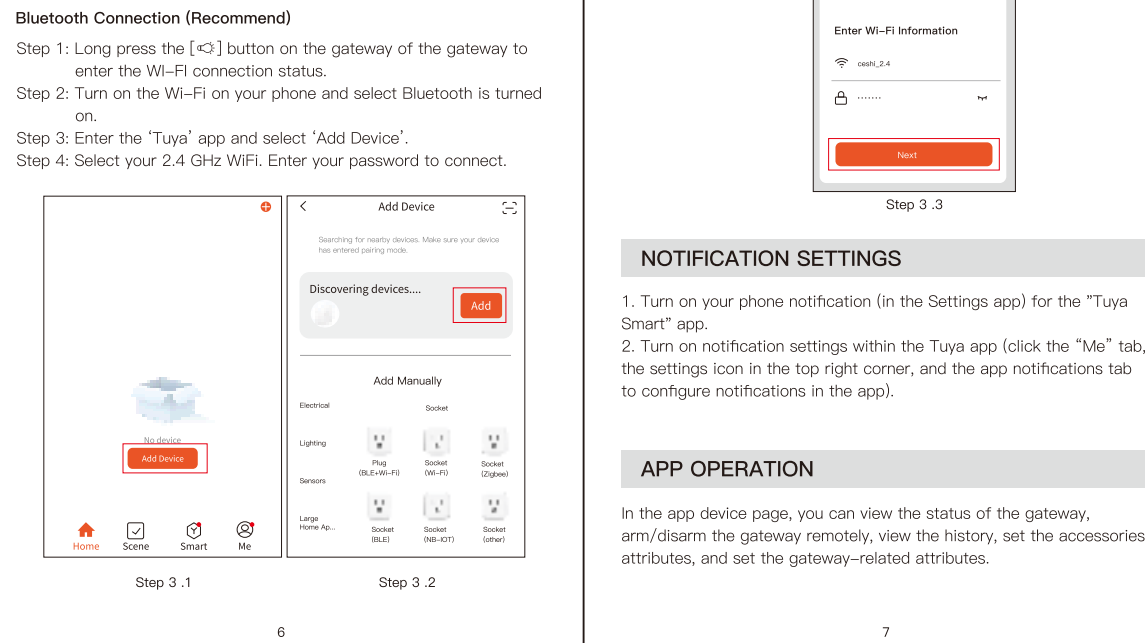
Bluetooth Connection (Recommend)

Step 1: Long press the [ ] button on the gateway of the gateway to enter the WI-FI connection status.
Step 2: Turn on the Wi-Fi on your phone and select Bluetooth is turned on.
Step 3: Enter the ‘Tuya’ app and select ‘Add Device’.
Step 4: Select your 2.4 GHz WiFi. Enter your password to connect.

No device
Add Device
Home Scene Smart Me

Add Device
Searching for nearby devices. Make sure your device has entered pairing mode.
Discovering devices....
Add
Add Manually
Electrical
Socket
Lighting
Plug (BLE+Wi-Fi)
Socket (Wi-Fi)
Socket (Zigbee)
Sensors
Large Home Ap...
Socket (BLE)
Socket (NB-IOT)
Socket (other)

Step 3 .1

Step 3 .2

6

Enter Wi-Fi Information
ceshi_2.4
·······
Next

Step 3 .3

NOTIFICATION SETTINGS

1. Turn on your phone notification (in the Settings app) for the ”Tuya Smart” app.
2. Turn on notification settings within the Tuya app (click the “Me” tab, the settings icon in the top right corner, and the app notifications tab to configure notifications in the app).

APP OPERATION

In the app device page, you can view the status of the gateway, arm/disarm the gateway remotely, view the history, set the accessories attributes, and set the gateway-related attributes.

7